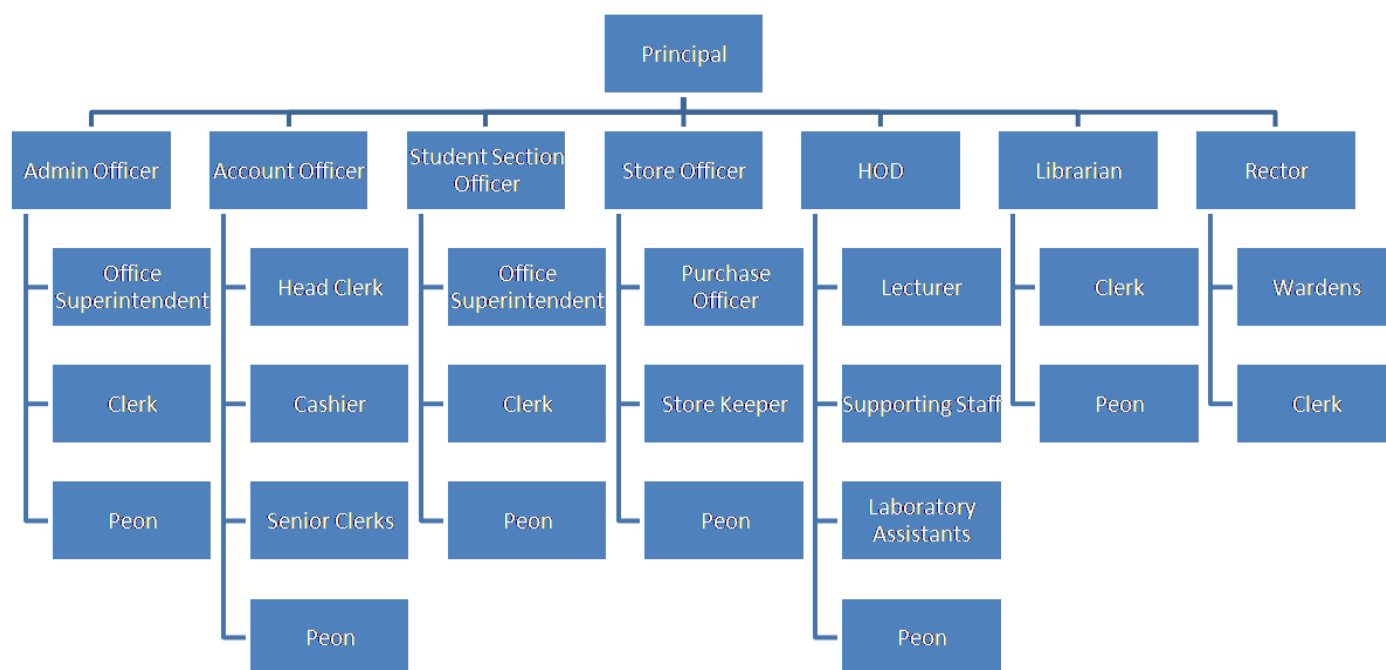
Principal

Admin Officer
Office Superintendent
Clerk
Peon

Account Officer
Head Clerk
Cashier
Senior Clerks
Peon

Student Section Officer
Office Superintendent
Clerk
Peon

Store Officer
Purchase Officer
Store Keeper
Peon

HOD
Lecturer
Supporting Staff
Laboratory Assistants
Peon

Librarian
Clerk
Peon

Rector
Wardens
Clerk